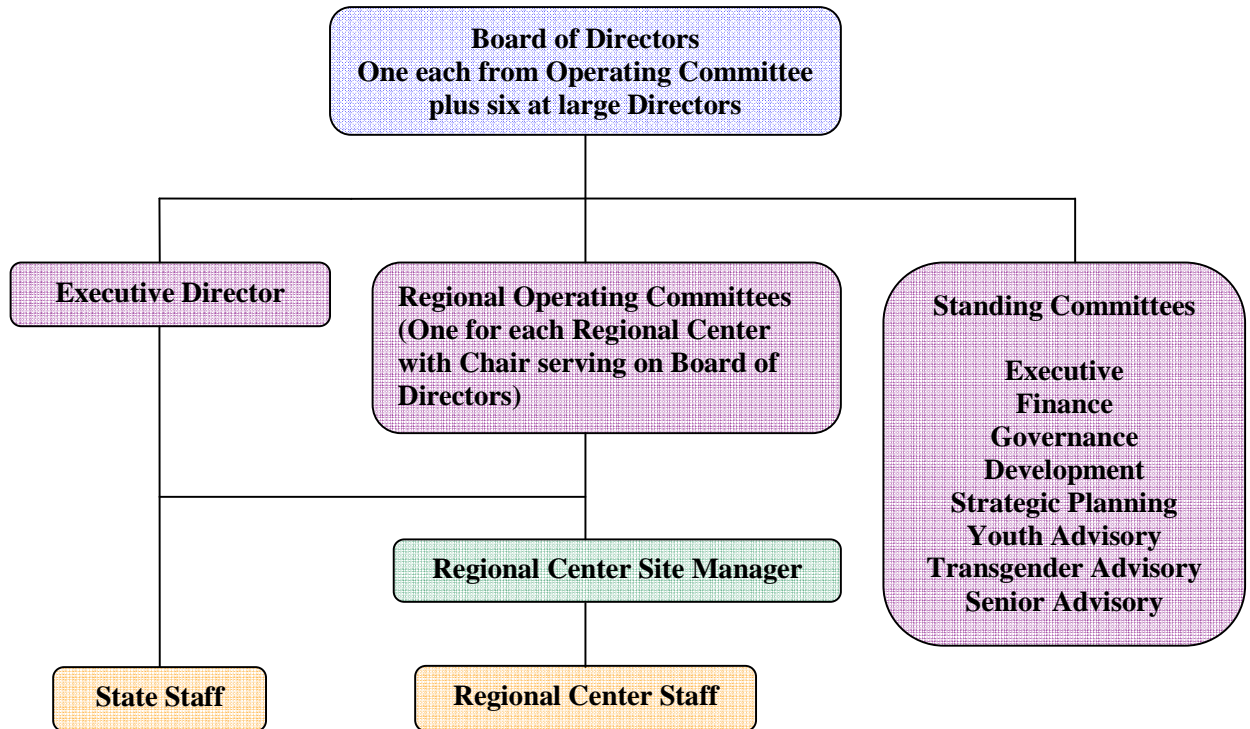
Board of Directors
One each from Operating Committee plus six at large Directors

Executive Director

Regional Operating Committees (One for each Regional Center with Chair serving on Board of Directors)

Standing Committees

Executive
Finance
Governance
Development
Strategic Planning
Youth Advisory
Transgender Advisory
Senior Advisory

Regional Center Site Manager

State Staff

Regional Center Staff